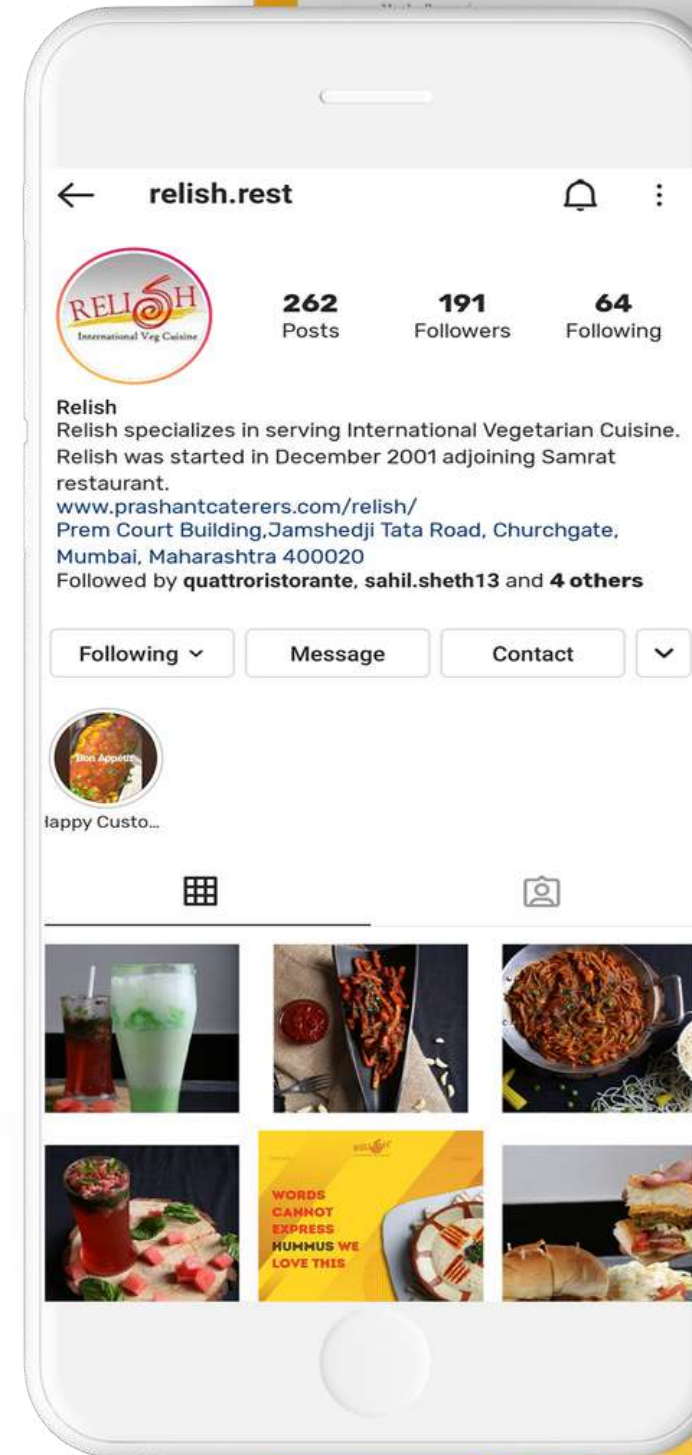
relish.rest

RELISH
International Veg Cuisine

262
Posts

191
Followers

64
Following

Relish
Relish specializes in serving International Vegetarian Cuisine. Relish was started in December 2001 adjoining Samrat restaurant.
www.prashantcaterers.com/relish/
Prem Court Building,Jamshedji Tata Road, Churchgate, Mumbai, Maharashtra 400020
Followed by quattroristorante, sahil.sheth13 and 4 others

Following
Message
Contact

Bon Appétit
lappy Custo...

RELISH

WORDS CANNOT EXPRESS HUMMUS WE LOVE THIS